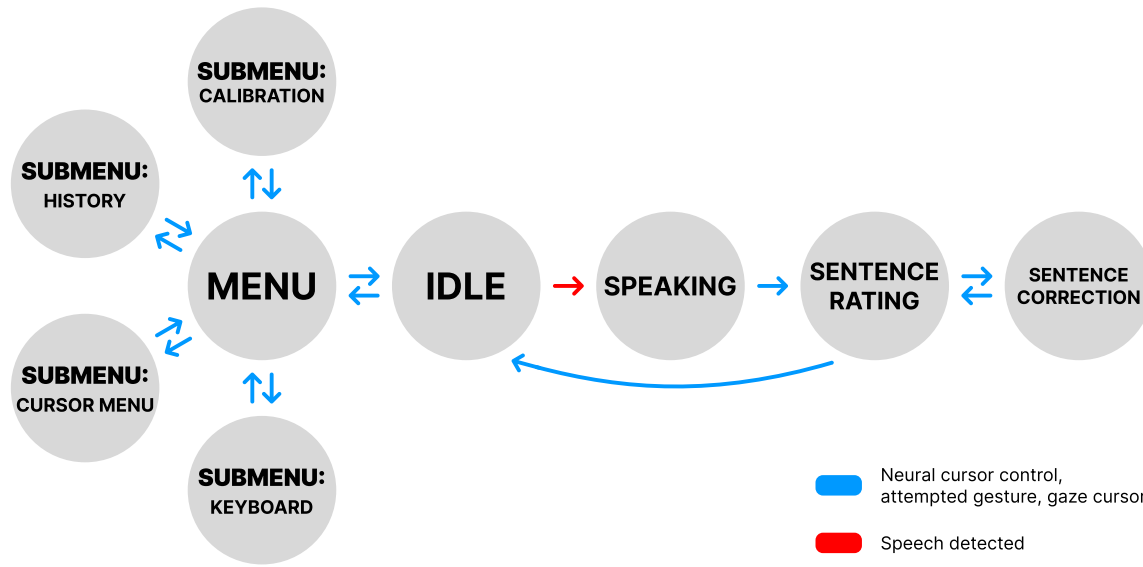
SUBMENU:
CALIBRATION

SUBMENU:
HISTORY

MENU

IDLE

SPEAKING

SENTENCE
RATING

SENTENCE
CORRECTION

SUBMENU:
CURSOR MENU

SUBMENU:
KEYBOARD

Neural cursor control,
attempted gesture, gaze cursor

Speech detected